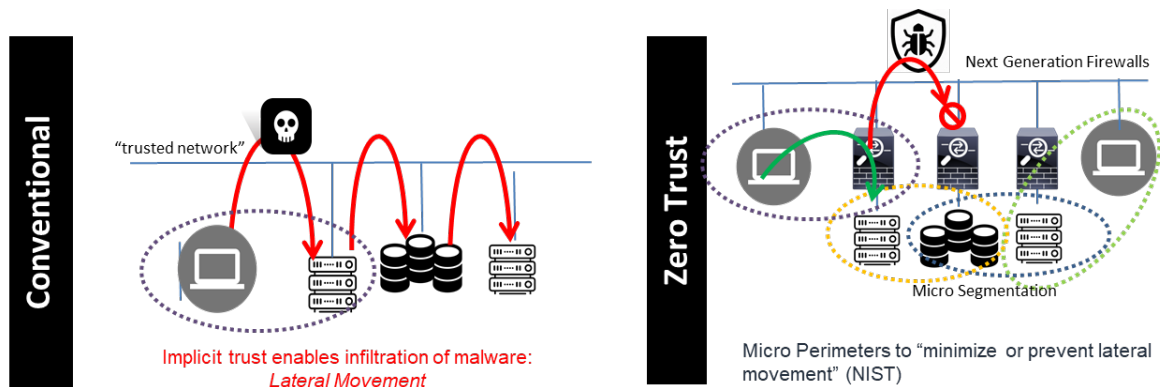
Conventional

"trusted network"

Implicit trust enables infiltration of malware:
Lateral Movement

Zero Trust

Next Generation Firewalls

Micro Segmentation

Micro Perimeters to "minimize or prevent lateral movement" (NIST)